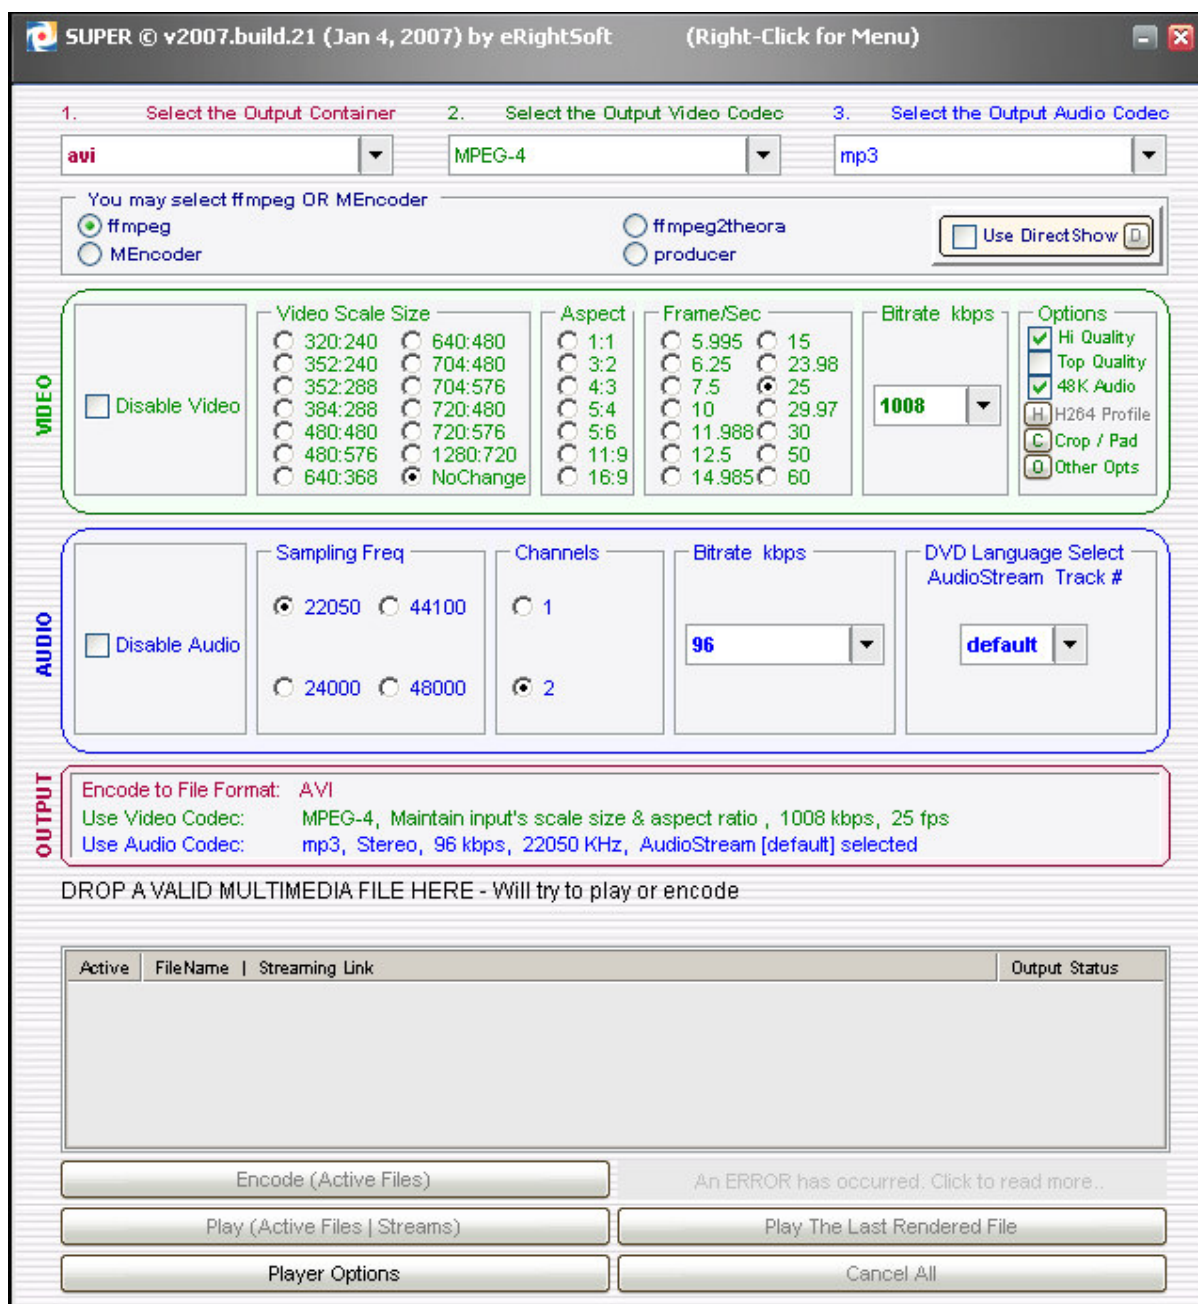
SUPER © v2007.build.21 (Jan 4, 2007) by eRightSoft (Right-Click for Menu)

1. Select the Output Container 2. Select the Output Video Codec 3. Select the Output Audio Codec

avi MPEG-4 mp3

You may select ffmpeg OR MEncoder
ffmpeg
MEncoder
ffmpeg2theora
producer
Use DirectShow D

VIDEO
Disable Video
Video Scale Size
320:240 640:480
352:240 704:480
352:288 704:576
384:288 720:480
480:480 720:576
480:576 1280:720
640:368 NoChange
Aspect
1:1
3:2
4:3
5:4
5:6
11:9
16:9
Frame/Sec
5.995 15
6.25 23.98
7.5 25
10 29.97
11.988 30
12.5 50
14.985 60
Bitrate kbps
1008
Options
Hi Quality
Top Quality
48K Audio
H H264 Profile
C Crop / Pad
O Other Opts

AUDIO
Disable Audio
Sampling Freq
22050 44100
24000 48000
Channels
1
2
Bitrate kbps
96
DVD Language Select AudioStream Track #
default

OUTPUT
Encode to File Format: AVI
Use Video Codec: MPEG-4, Maintain input's scale size & aspect ratio , 1008 kbps, 25 fps
Use Audio Codec: mp3, Stereo, 96 kbps, 22050 KHz, AudioStream [default] selected

DROP A VALID MULTIMEDIA FILE HERE - Will try to play or encode

| Active | FileName \| Streaming Link | Output Status |
|---|---|---|

Encode (Active Files)
An ERROR has occurred. Click to read more..
Play (Active Files | Streams)
Play The Last Rendered File
Player Options
Cancel All